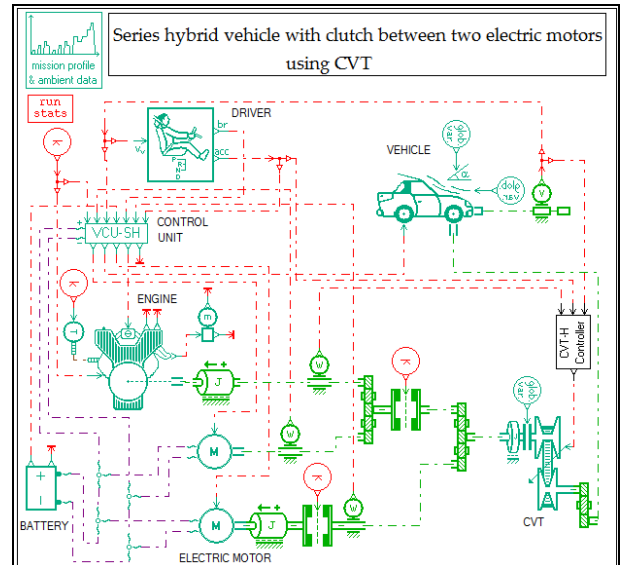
mission profile & ambient data

Series hybrid vehicle with clutch between two electric motors using CVT

run stats

DRIVER

br

acc

P R N D

VEHICLE

CONTROL UNIT

VCU-SH

ENGINE

T

m

J

W

CVT-H Controller

W

M

W

V

M

J

W

BATTERY

ELECTRIC MOTOR

CVT